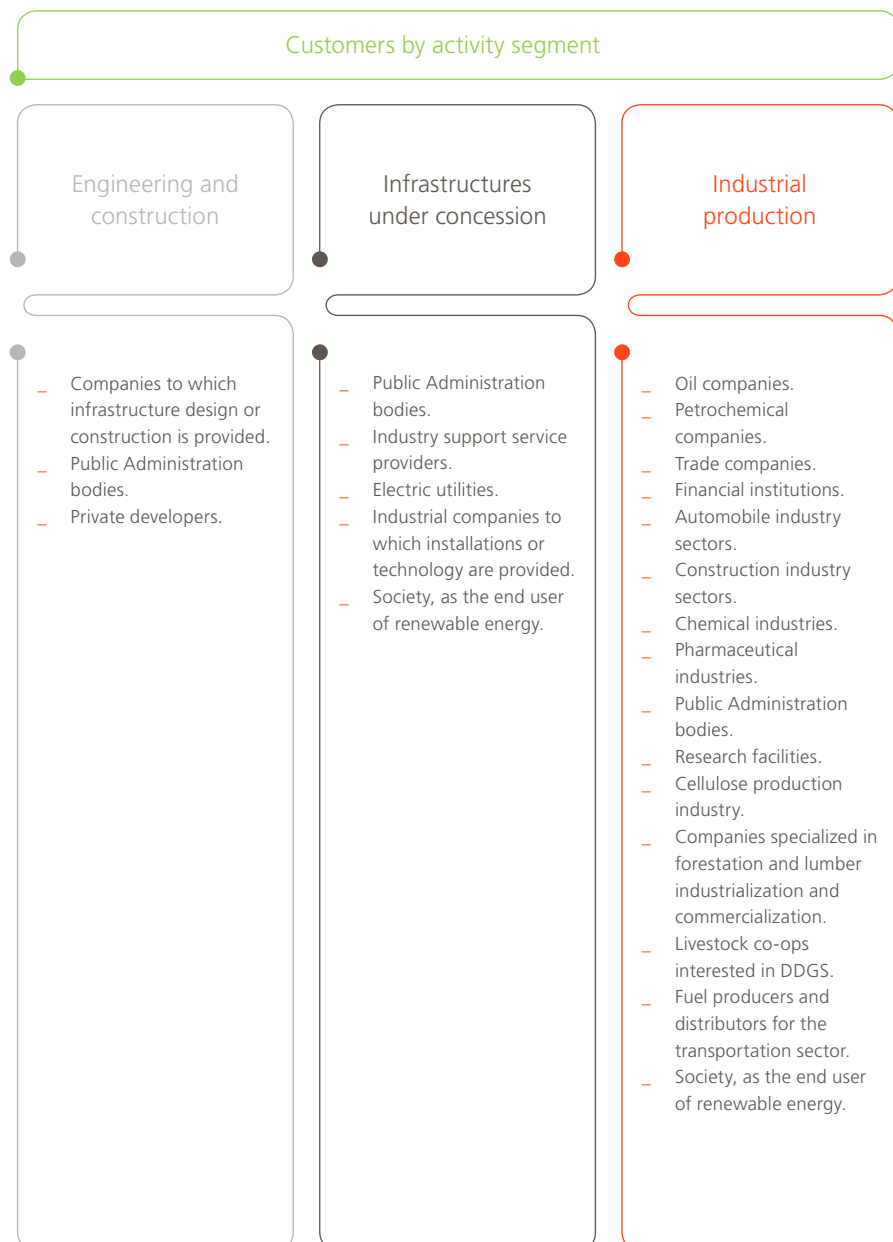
Customers by activity segment

Engineering and construction

_ Companies to which infrastructure design or construction is provided.
_ Public Administration bodies.
_ Private developers.

Infrastructures under concession

_ Public Administration bodies.
_ Industry support service providers.
_ Electric utilities.
_ Industrial companies to which installations or technology are provided.
_ Society, as the end user of renewable energy.

Industrial production

_ Oil companies.
_ Petrochemical companies.
_ Trade companies.
_ Financial institutions.
_ Automobile industry sectors.
_ Construction industry sectors.
_ Chemical industries.
_ Pharmaceutical industries.
_ Public Administration bodies.
_ Research facilities.
_ Cellulose production industry.
_ Companies specialized in forestation and lumber industrialization and commercialization.
_ Livestock co-ops interested in DDGS.
_ Fuel producers and distributors for the transportation sector.
_ Society, as the end user of renewable energy.